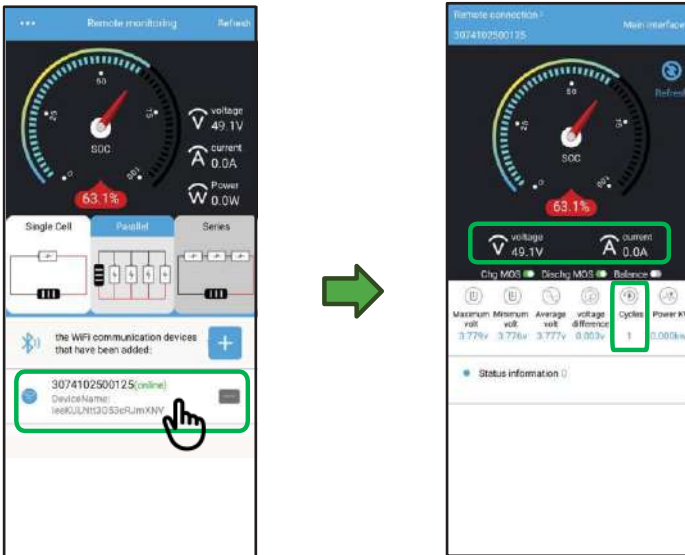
••• Remote monitoring Refresh

50

25

75

SOC

0

100

voltage 49.1V

current 0.0A

Power 0.0W

63.1%

Single Cell

Parallel

Series

the WIFI communication devices that have been added:

+

3074102500125(online)

DeviceName: leeKJLNtt3GS3eRJmXNY

Remote connection / 3074102500135

Main interface

Refresh

50

25

75

SOC

0

100

63.1%

voltage 49.1V

current 0.0A

Chg MOS Dischg MOS Balance

Maximum volt 3.779v

Minimum volt 3.776v

Average volt 3.777v

voltage difference 0.003v

Cycles 1

Power KW 0.000kw

Status information